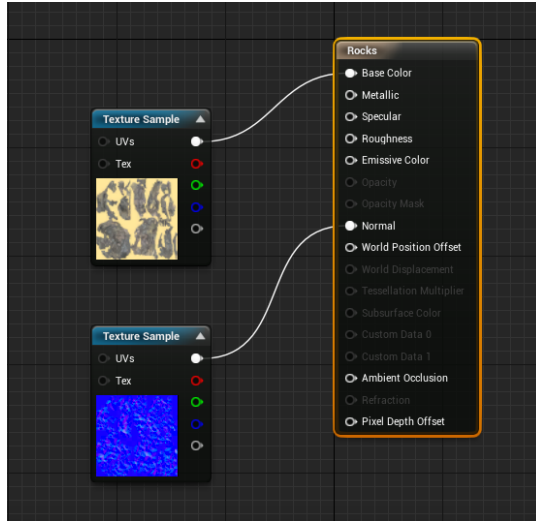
Rocks
Base Color
Metallic
Specular
Roughness
Emissive Color
Opacity
Opacity Mask
Normal
World Position Offset
World Displacement
Tessellation Multiplier
Subsurface Color
Custom Data 0
Custom Data 1
Ambient Occlusion
Refraction
Pixel Depth Offset

Texture Sample
UVs
Tex

Texture Sample
UVs
Tex